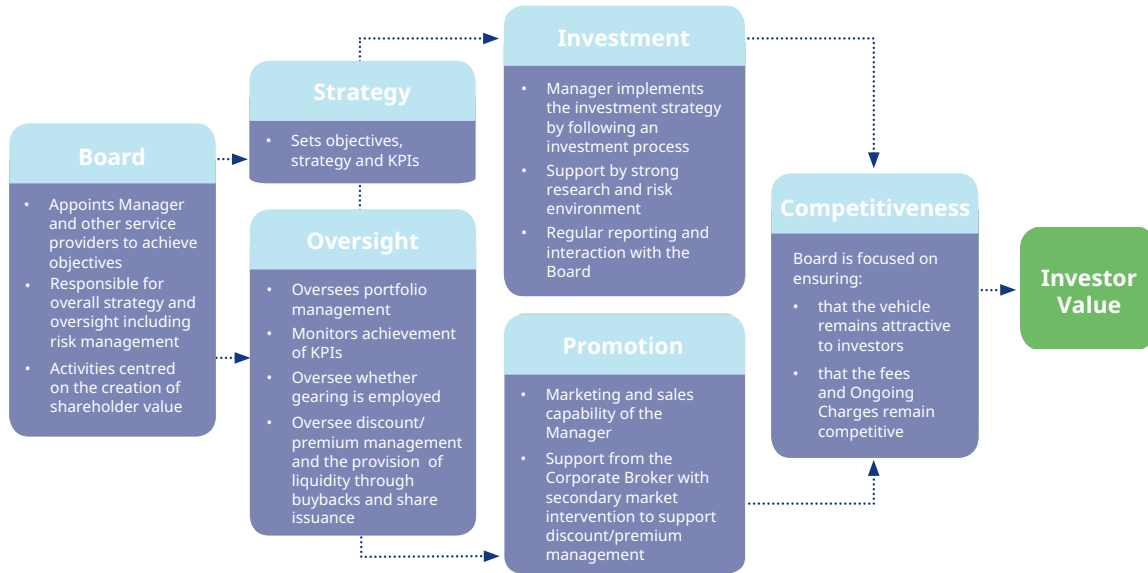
Board

- Appoints Manager and other service providers to achieve objectives
- Responsible for overall strategy and oversight including risk management
- Activities centred on the creation of shareholder value

Strategy

- Sets objectives, strategy and KPIs

Oversight

- Oversees portfolio management
- Monitors achievement of KPIs
- Oversee whether gearing is employed
- Oversee discount/ premium management and the provision of liquidity through buybacks and share issuance

Investment

- Manager implements the investment strategy by following an investment process
- Support by strong research and risk environment
- Regular reporting and interaction with the Board

Promotion

- Marketing and sales capability of the Manager
- Support from the Corporate Broker with secondary market intervention to support discount/premium management

Competitiveness

Board is focused on ensuring:

- that the vehicle remains attractive to investors
- that the fees and Ongoing Charges remain competitive

Investor Value